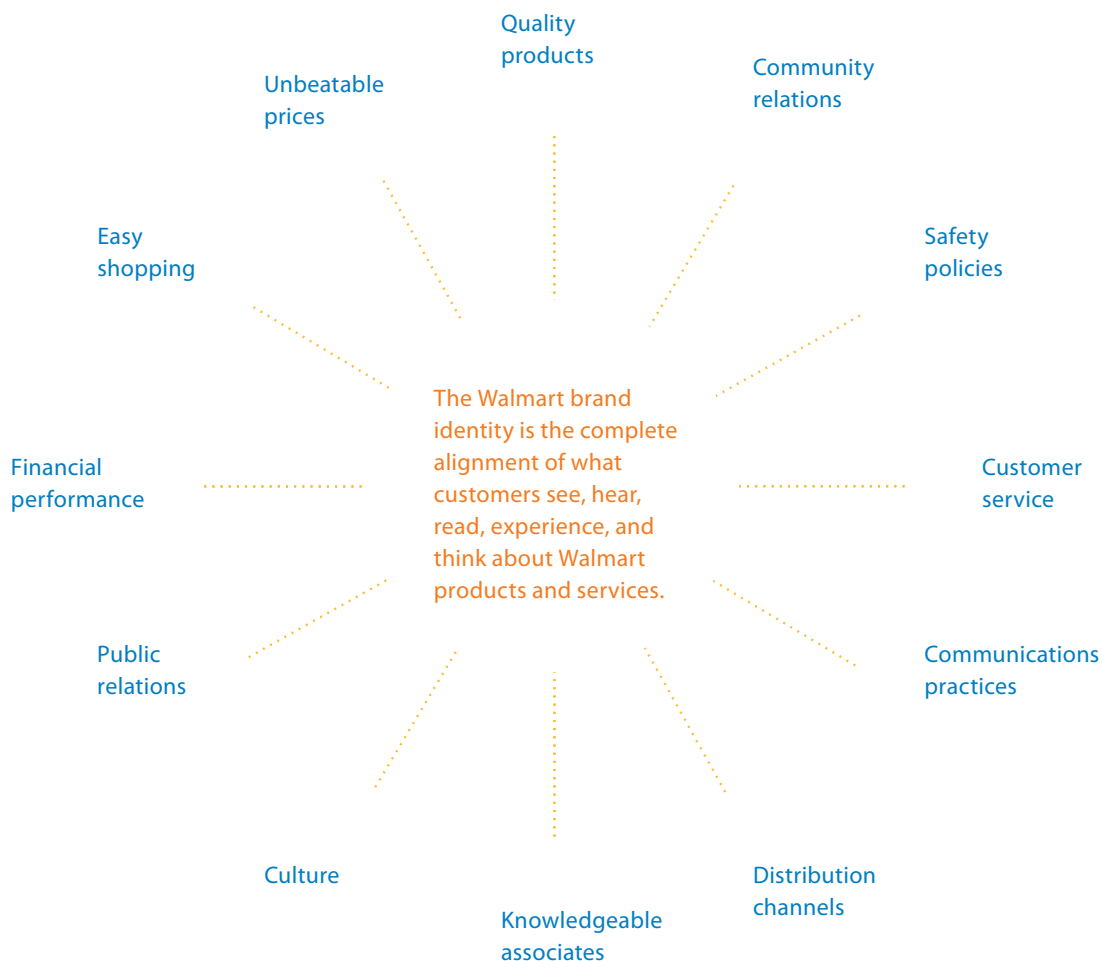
Quality products

Unbeatable prices

Community relations

Easy shopping

Safety policies

The Walmart brand identity is the complete alignment of what customers see, hear, read, experience, and think about Walmart products and services.

Financial performance

Customer service

Public relations

Communications practices

Culture

Distribution channels

Knowledgeable associates